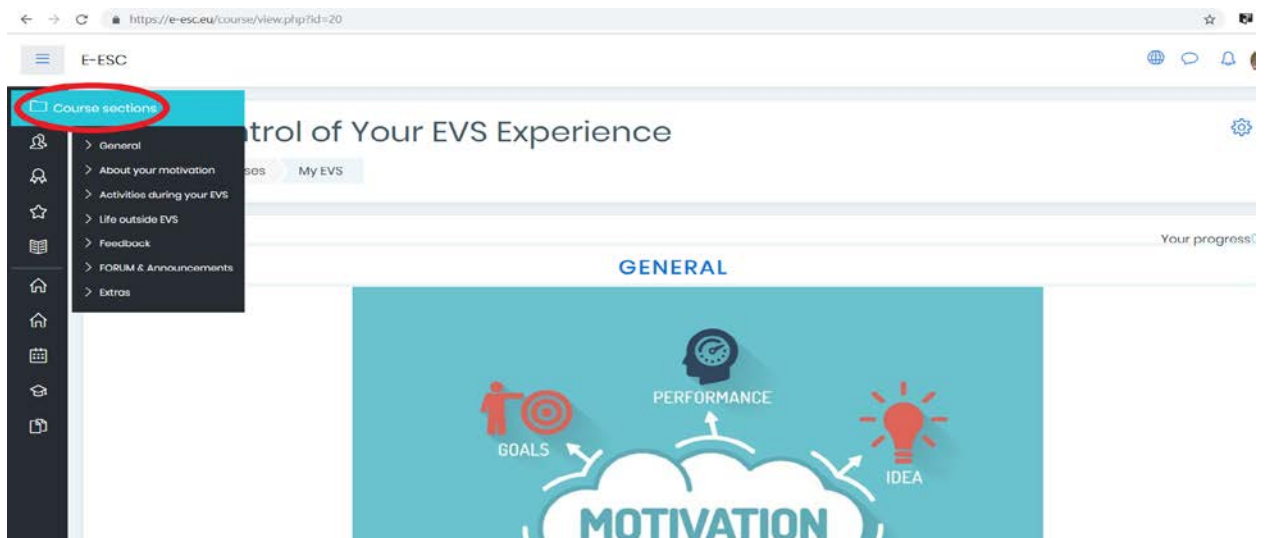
https://e-esc.eu/course/view.php?id=20

E-ESC

Course sections

> General
> About your motivation
> Activities during your EVS
> Life outside EVS
> Feedback
> FORUM & Announcements
> Extras

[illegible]trol of Your EVS Experience

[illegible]ses My EVS

Your progress

GENERAL

PERFORMANCE

GOALS

IDEA

MOTIVATION